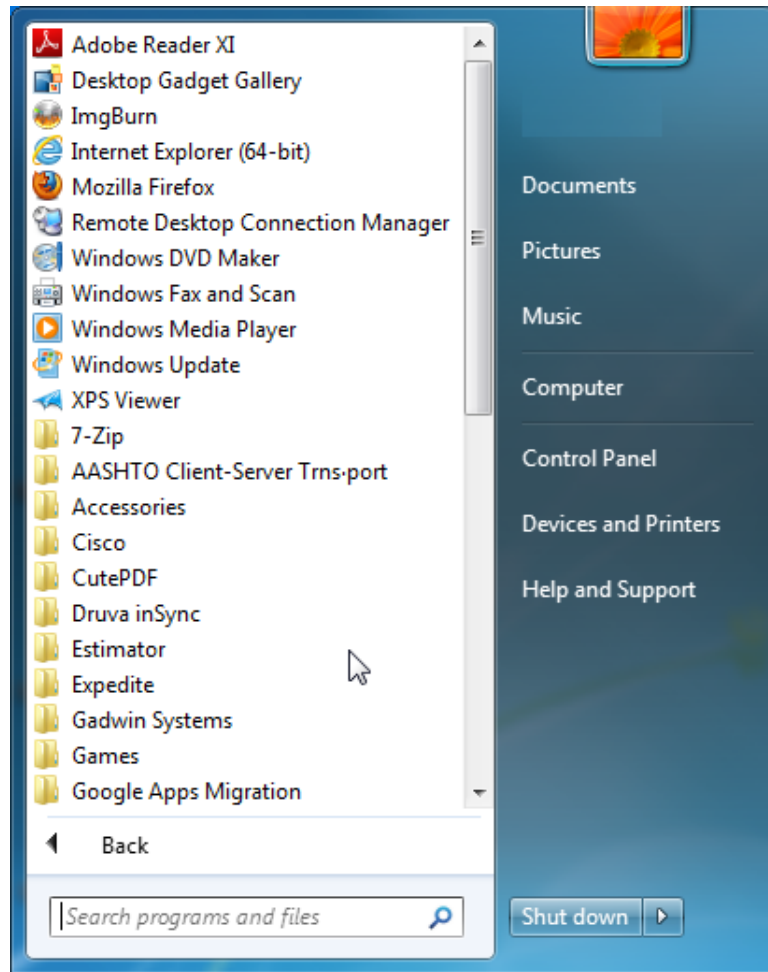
Adobe Reader XI
Desktop Gadget Gallery
ImgBurn
Internet Explorer (64-bit)
Mozilla Firefox
Remote Desktop Connection Manager
Windows DVD Maker
Windows Fax and Scan
Windows Media Player
Windows Update
XPS Viewer
7-Zip
AASHTO Client-Server Trns·port
Accessories
Cisco
CutePDF
Druva inSync
Estimator
Expedite
Gadwin Systems
Games
Google Apps Migration

Back

Search programs and files

Documents
Pictures
Music
Computer
Control Panel
Devices and Printers
Help and Support

Shut down